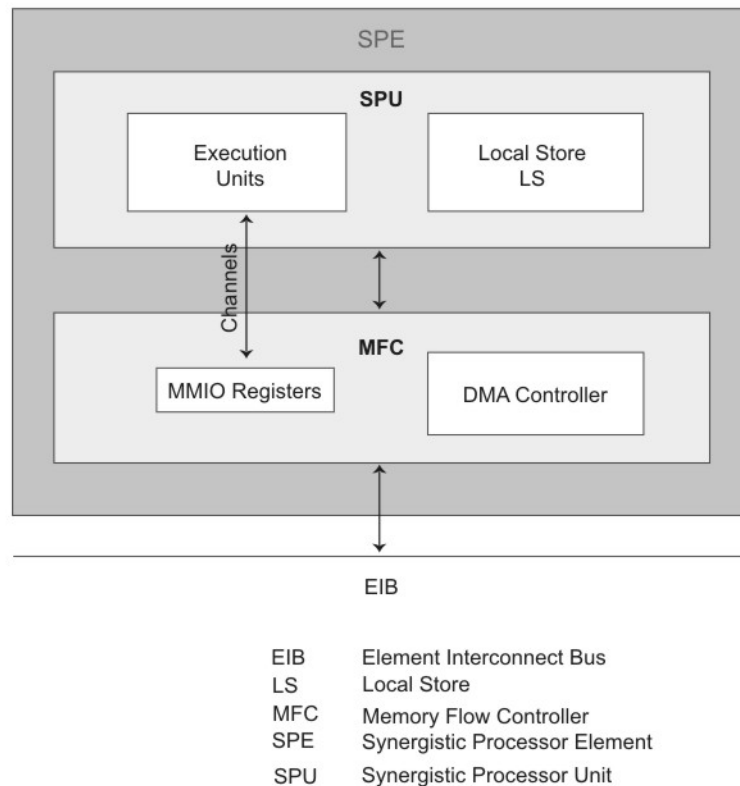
SPE

SPU

Execution Units

Local Store LS

Channels

MFC

MMIO Registers

DMA Controller

EIB

| | |
|---|---|
| EIB | Element Interconnect Bus |
| LS | Local Store |
| MFC | Memory Flow Controller |
| SPE | Synergistic Processor Element |
| SPU | Synergistic Processor Unit |